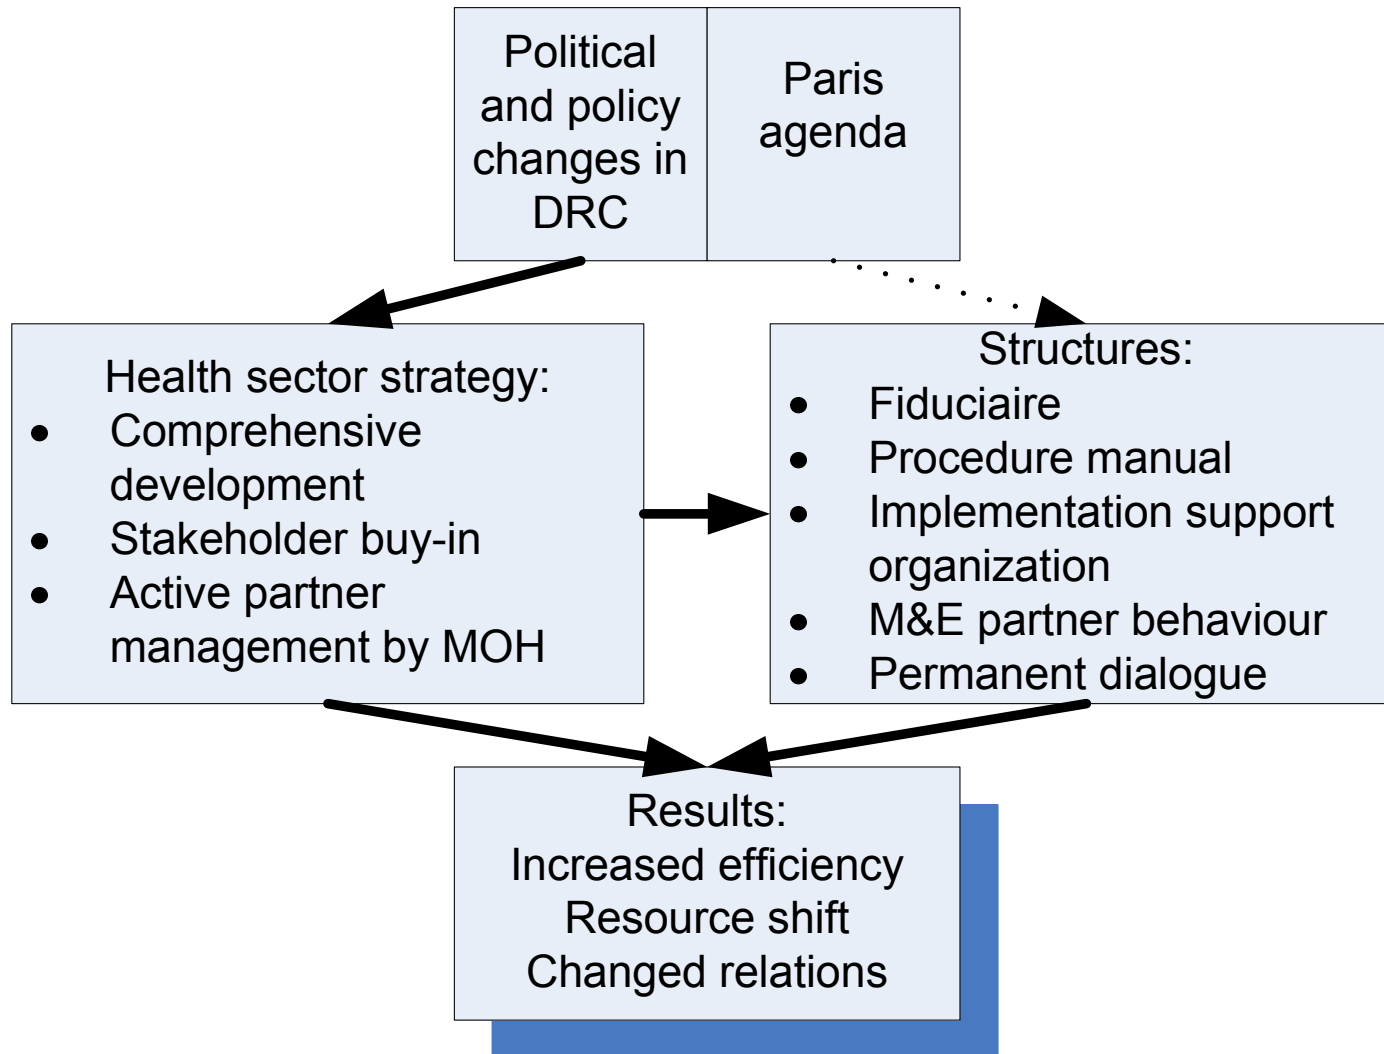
Political and policy changes in DRC

Paris agenda

Health sector strategy:
- Comprehensive development
- Stakeholder buy-in
- Active partner management by MOH

Structures:
- Fiduciaire
- Procedure manual
- Implementation support organization
- M&E partner behaviour
- Permanent dialogue

Results:
Increased efficiency
Resource shift
Changed relations